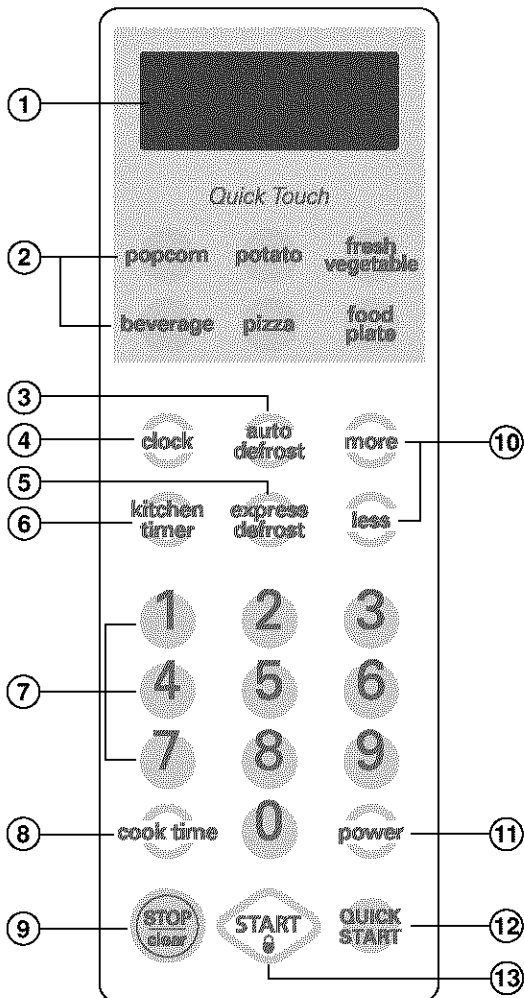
①

Quick Touch

②

popcorn potato fresh vegetable

beverage pizza food plate

③

④ clock

auto defrost

more ⑩

⑤

⑥ kitchen timer

express defrost

less

1 2 3

⑦ 4 5 6

7 8 9

⑧ cook time

0

power ⑪

⑨ STOP clear

START

QUICK START ⑫

⑬